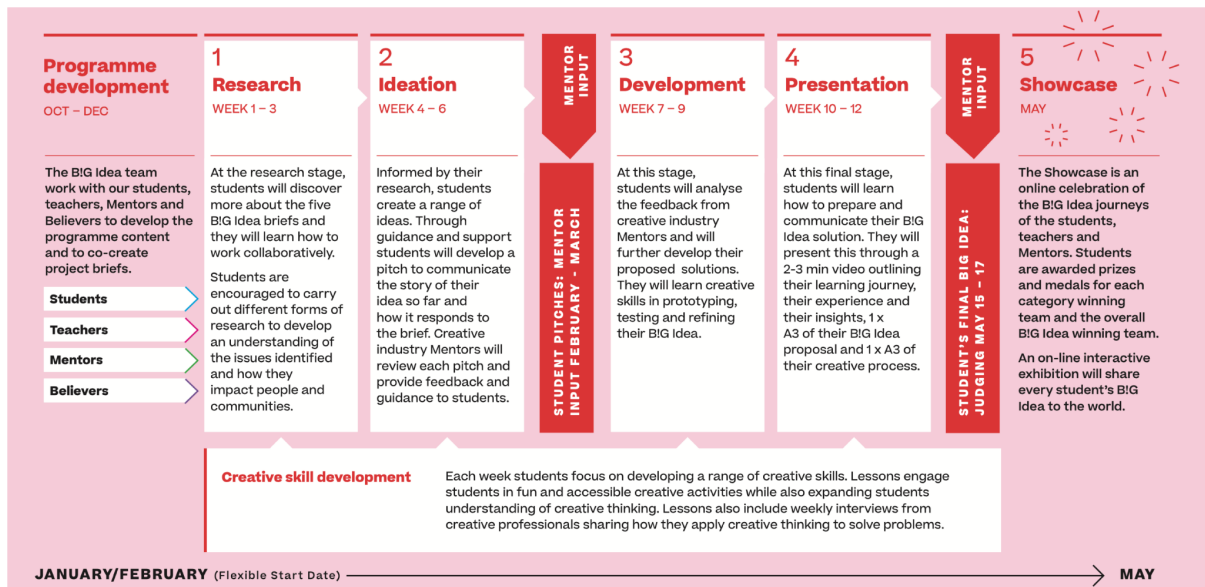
Programme development
OCT – DEC

The B!G Idea team work with our students, teachers, Mentors and Believers to develop the programme content and to co-create project briefs.

Students
Teachers
Mentors
Believers

1
Research
WEEK 1 – 3

At the research stage, students will discover more about the five B!G Idea briefs and they will learn how to work collaboratively.

Students are encouraged to carry out different forms of research to develop an understanding of the issues identified and how they impact people and communities.

2
Ideation
WEEK 4 – 6

Informed by their research, students create a range of ideas. Through guidance and support students will develop a pitch to communicate the story of their idea so far and how it responds to the brief. Creative industry Mentors will review each pitch and provide feedback and guidance to students.

MENTOR INPUT

STUDENT PITCHES: MENTOR INPUT FEBRUARY - MARCH

3
Development
WEEK 7 – 9

At this stage, students will analyse the feedback from creative industry Mentors and will further develop their proposed solutions. They will learn creative skills in prototyping, testing and refining their B!G Idea.

4
Presentation
WEEK 10 – 12

At this final stage, students will learn how to prepare and communicate their B!G Idea solution. They will present this through a 2-3 min video outlining their learning journey, their experience and their insights, 1 x A3 of their B!G Idea proposal and 1 x A3 of their creative process.

MENTOR INPUT

STUDENT'S FINAL BIG IDEA: JUDGING MAY 15 – 17

5
Showcase
MAY

The Showcase is an online celebration of the B!G Idea journeys of the students, teachers and Mentors. Students are awarded prizes and medals for each category winning team and the overall B!G Idea winning team.

An on-line interactive exhibition will share every student's B!G Idea to the world.

Creative skill development

Each week students focus on developing a range of creative skills. Lessons engage students in fun and accessible creative activities while also expanding students understanding of creative thinking. Lessons also include weekly interviews from creative professionals sharing how they apply creative thinking to solve problems.

JANUARY/FEBRUARY (Flexible Start Date)

MAY